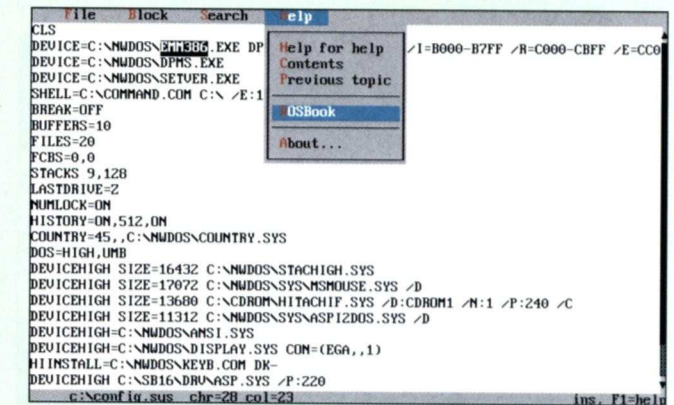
File Block Search Help
CLS
DEVICE=C:\NWDOS\EMM386.EXE DP
DEVICE=C:\NWDOS\DPMS.EXE
DEVICE=C:\NWDOS\SETVER.EXE
SHELL=C:\COMMAND.COM C:\ /E:1
BREAK=OFF
BUFFERS=10
FILES=20
FCBS=0,0
STACKS 9,128
LASTDRIVE=Z
NUMLOCK=ON
HISTORY=ON,512,ON
COUNTRY=45,,C:\NWDOS\COUNTRY.SYS
DOS=HIGH,UMB
DEVICEHIGH SIZE=16432 C:\NWDOS\STACHIGH.SYS
DEVICEHIGH SIZE=17072 C:\NWDOS\SYS\MSMOUSE.SYS /D
DEVICEHIGH SIZE=13680 C:\CDROM\HITACHIF.SYS /D:CDROM1 /N:1 /P:240 /C
DEVICEHIGH SIZE=11312 C:\NWDOS\SYS\ASPI2DOS.SYS /D
DEVICEHIGH=C:\NWDOS\ANSI.SYS
DEVICEHIGH=C:\NWDOS\DISPLAY.SYS CON=(EGA,,1)
HIINSTALL=C:\NWDOS\KEYB.COM DK-
DEVICEHIGH C:\SB16\DRV\ASP.SYS /P:220

Help for help
Contents
Previous topic
DOSBook
About...

/I=B000-B7FF /R=C000-CBFF /E=CC0

c:\config.sys chr=28 col=23
ins, F1=help